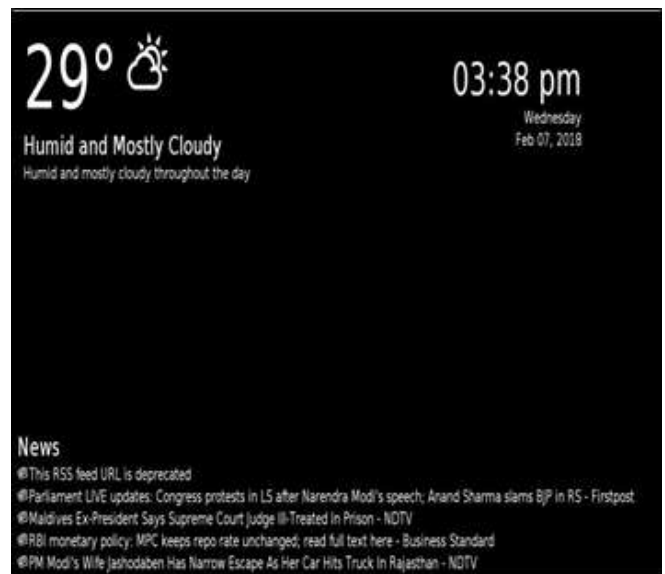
29°

03:38 pm
Wednesday
Feb 07, 2018

Humid and Mostly Cloudy
Humid and mostly cloudy throughout the day

News
This RSS feed URL is deprecated
Parliament LIVE updates: Congress protests in LS after Narendra Modi's speech; Anand Sharma slams BJP in RS - Firstpost
Maldives Ex-President Says Supreme Court Judge Ill-Treated In Prison - NDTV
RBI monetary policy: MPC keeps repo rate unchanged; read full text here - Business Standard
PM Modi's Wife Jashodaben Has Narrow Escape As Her Car Hits Truck In Rajasthan - NDTV